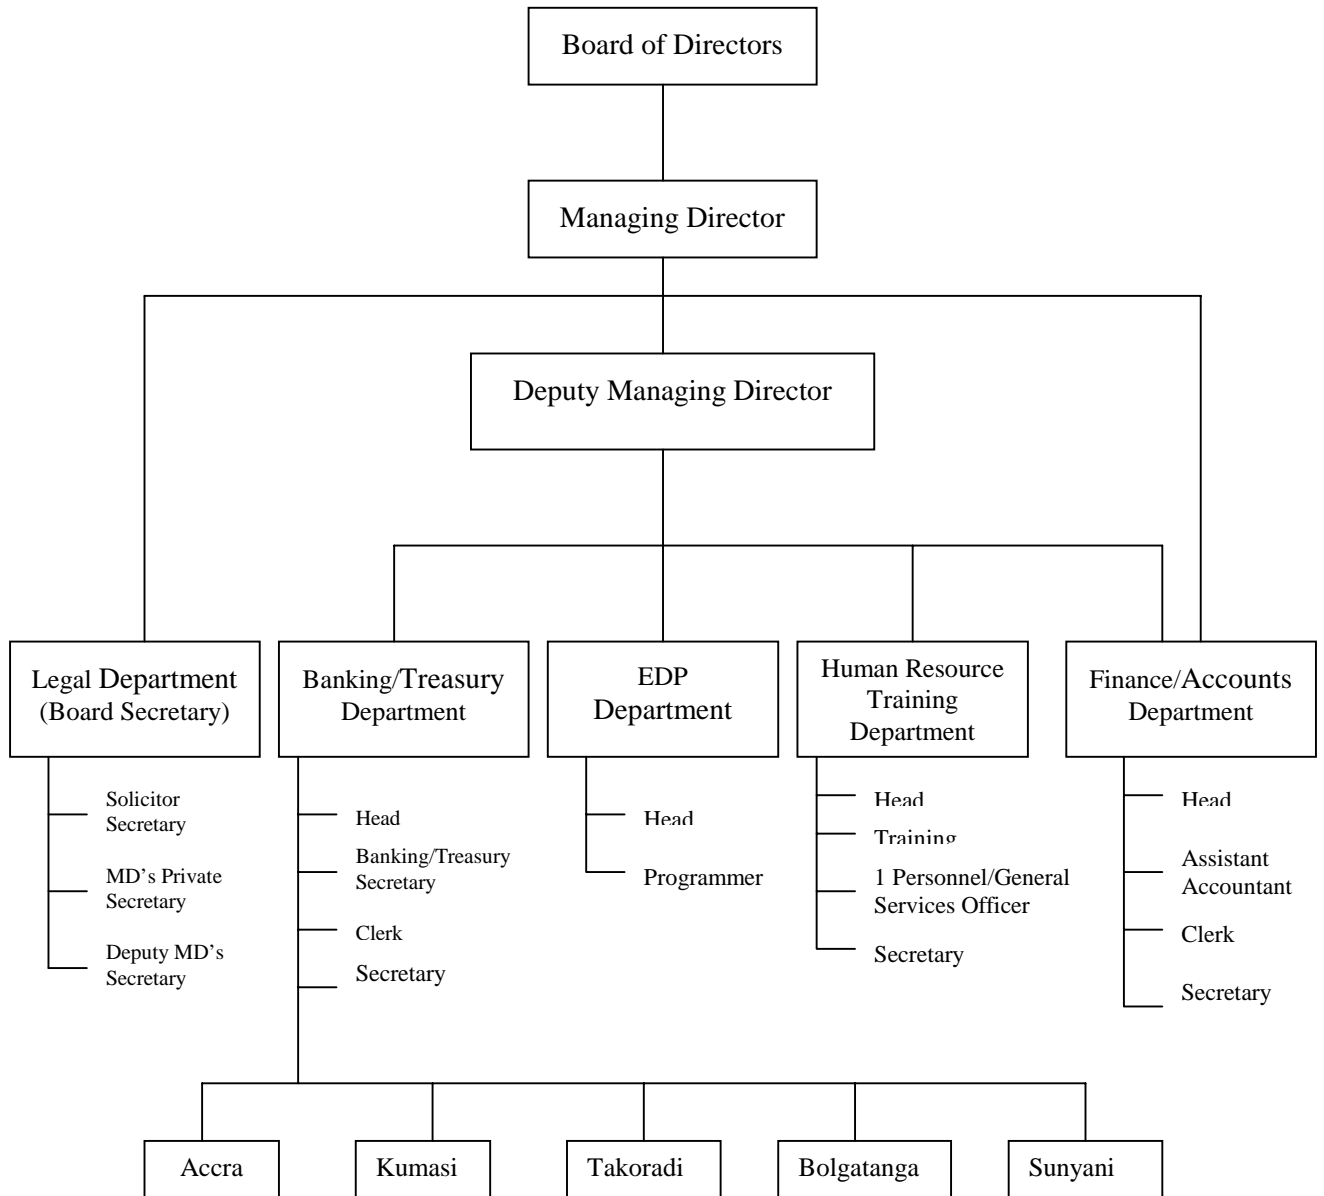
Board of Directors

Managing Director

Deputy Managing Director

Legal Department (Board Secretary)

Solicitor Secretary

MD's Private Secretary

Deputy MD's Secretary

Banking/Treasury Department

Head

Banking/Treasury Secretary

Clerk

Secretary

EDP Department

Head

Programmer

Human Resource Training Department

Head

Training

1 Personnel/General Services Officer

Secretary

Finance/Accounts Department

Head

Assistant Accountant

Clerk

Secretary

Accra

Kumasi

Takoradi

Bolgatanga

Sunyani